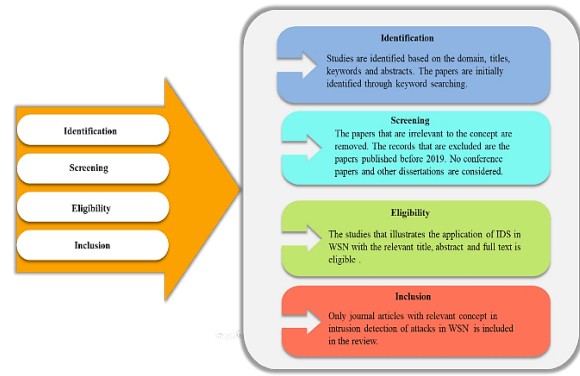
Identification

Screening

Eligibility

Inclusion

Identification

Studies are identified based on the domain, titles, keywords and abstracts. The papers are initially identified through keyword searching.

Screening

The papers that are irrelevant to the concept are removed. The records that are excluded are the papers published before 2019. No conference papers and other dissertations are considered.

Eligibility

The studies that illustrates the application of IDS in WSN with the relevant title, abstract and full text is eligible .

Inclusion

Only journal articles with relevant concept in intrusion detection of attacks in WSN is included in the review.